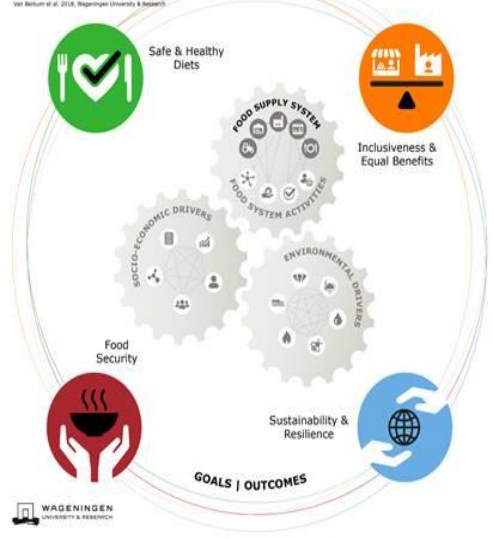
Van Berkum et al. 2018, Wageningen University & Research

Safe & Healthy Diets

Inclusiveness & Equal Benefits

FOOD SUPPLY SYSTEM

FOOD SYSTEM ACTIVITIES

SOCIO-ECONOMIC DRIVERS

ENVIRONMENTAL DRIVERS

Food Security

Sustainability & Resilience

GOALS | OUTCOMES

WAGENINGEN UNIVERSITY & RESEARCH